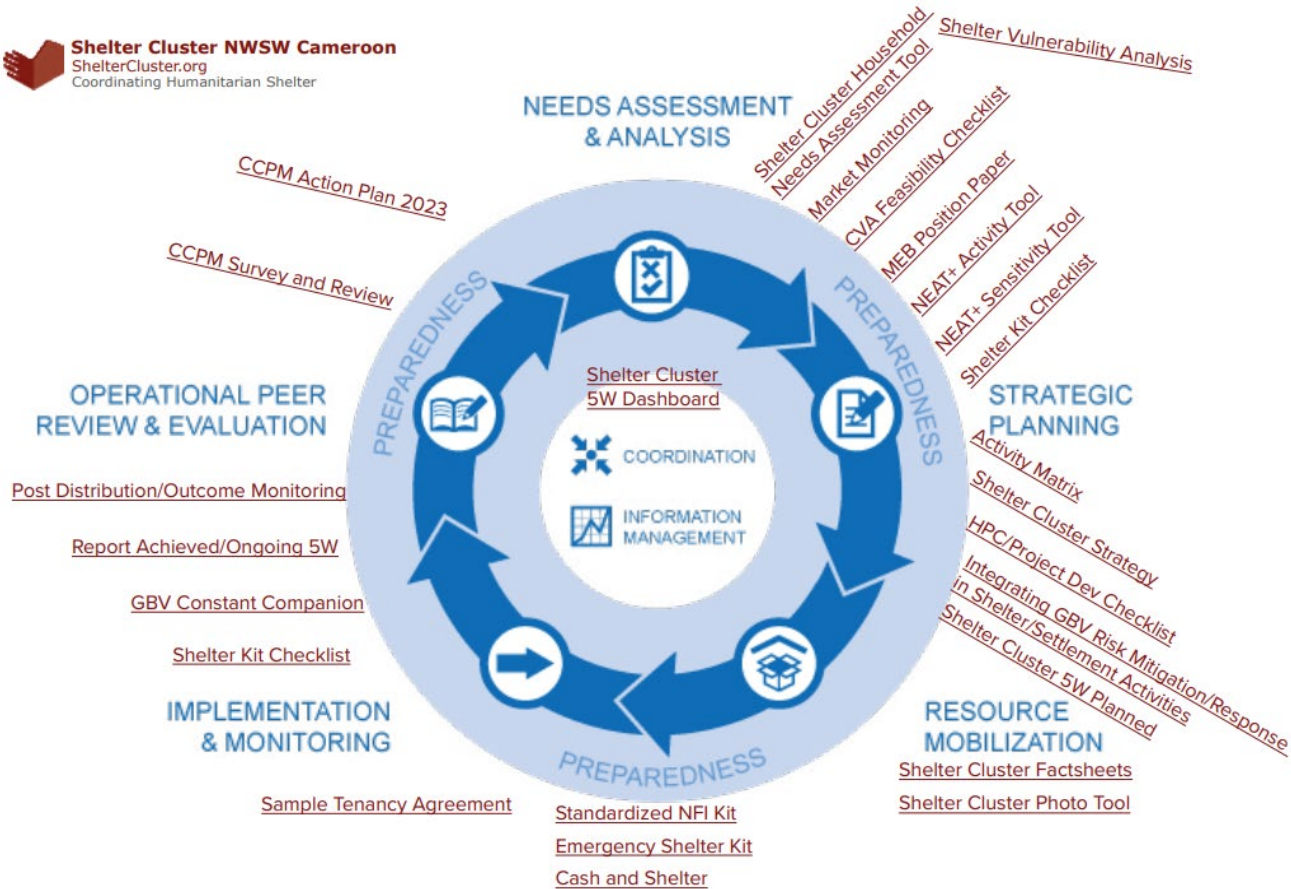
Shelter Cluster NWSW Cameroon
ShelterCluster.org
Coordinating Humanitarian Shelter

NEEDS ASSESSMENT & ANALYSIS

Shelter Cluster Household Needs Assessment Tool
Shelter Vulnerability Analysis
Market Monitoring
CVA Feasibility Checklist
MEB Position Paper
NEAT+ Activity Tool
NEAT+ Sensitivity Tool
Shelter Kit Checklist

CCPM Action Plan 2023
CCPM Survey and Review

PREPAREDNESS
PREPAREDNESS
PREPAREDNESS
PREPAREDNESS

Shelter Cluster 5W Dashboard
COORDINATION
INFORMATION MANAGEMENT

OPERATIONAL PEER REVIEW & EVALUATION

Post Distribution/Outcome Monitoring
Report Achieved/Ongoing 5W
GBV Constant Companion
Shelter Kit Checklist

STRATEGIC PLANNING

Activity Matrix
Shelter Cluster Strategy
HPC/Project Dev Checklist
Integrating GBV Risk Mitigation/Response in Shelter/Settlement Activities
Shelter Cluster 5W Planned

IMPLEMENTATION & MONITORING

Sample Tenancy Agreement

RESOURCE MOBILIZATION

Shelter Cluster Factsheets
Shelter Cluster Photo Tool

Standardized NFI Kit
Emergency Shelter Kit
Cash and Shelter